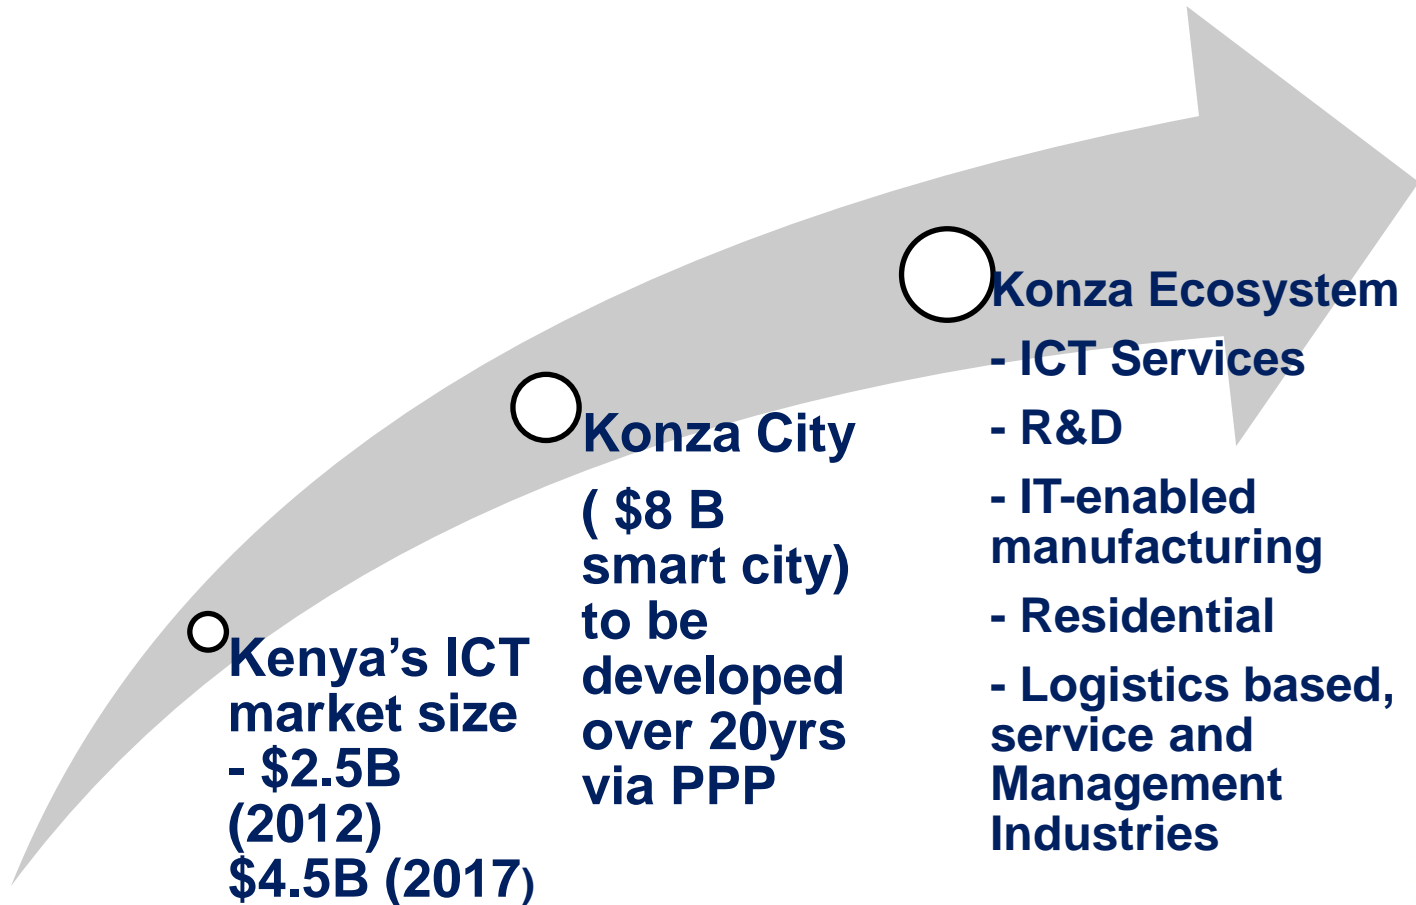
Kenya’s ICT market size - \$2.5B (2012) \$4.5B (2017)

Konza City

( \$8 B smart city) to be developed over 20yrs via PPP

Konza Ecosystem

- ICT Services

- R&D

- IT-enabled manufacturing

- Residential

- Logistics based, service and Management Industries